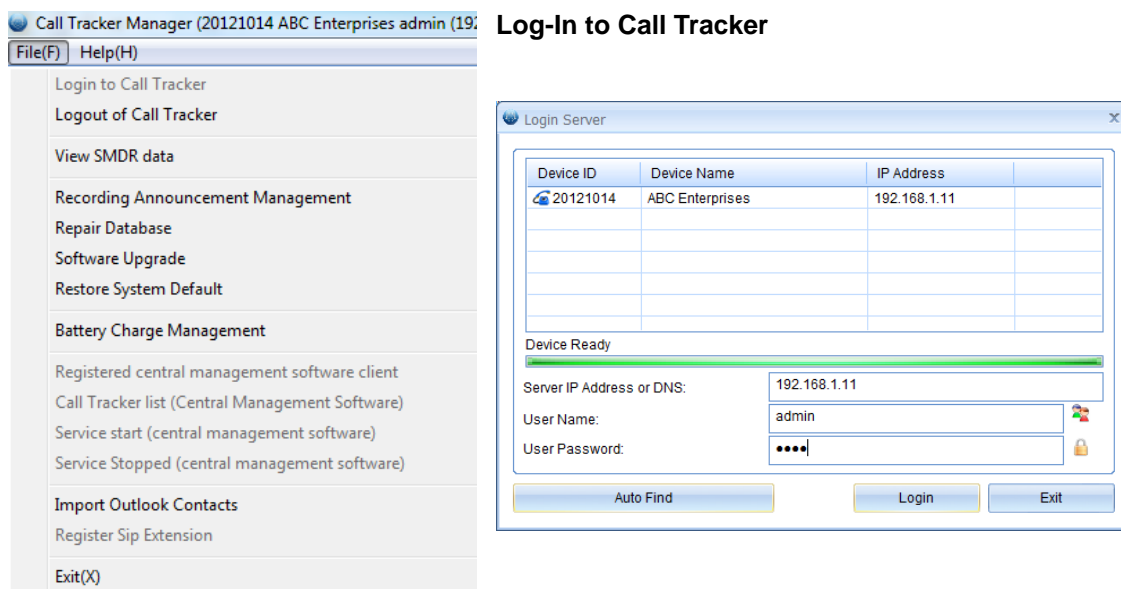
Call Tracker Manager (20121014 ABC Enterprises admin (192
File(F) Help(H)

Login to Call Tracker
Logout of Call Tracker
View SMDR data
Recording Announcement Management
Repair Database
Software Upgrade
Restore System Default
Battery Charge Management
Registered central management software client
Call Tracker list (Central Management Software)
Service start (central management software)
Service Stopped (central management software)
Import Outlook Contacts
Register Sip Extension
Exit(X)

Log-In to Call Tracker

Login Server

| Device ID | Device Name | IP Address |
|---|---|---|
| 20121014 | ABC Enterprises | 192.168.1.11 |

Device Ready

Server IP Address or DNS: 192.168.1.11
User Name: admin
User Password: ••••

Auto Find
Login
Exit